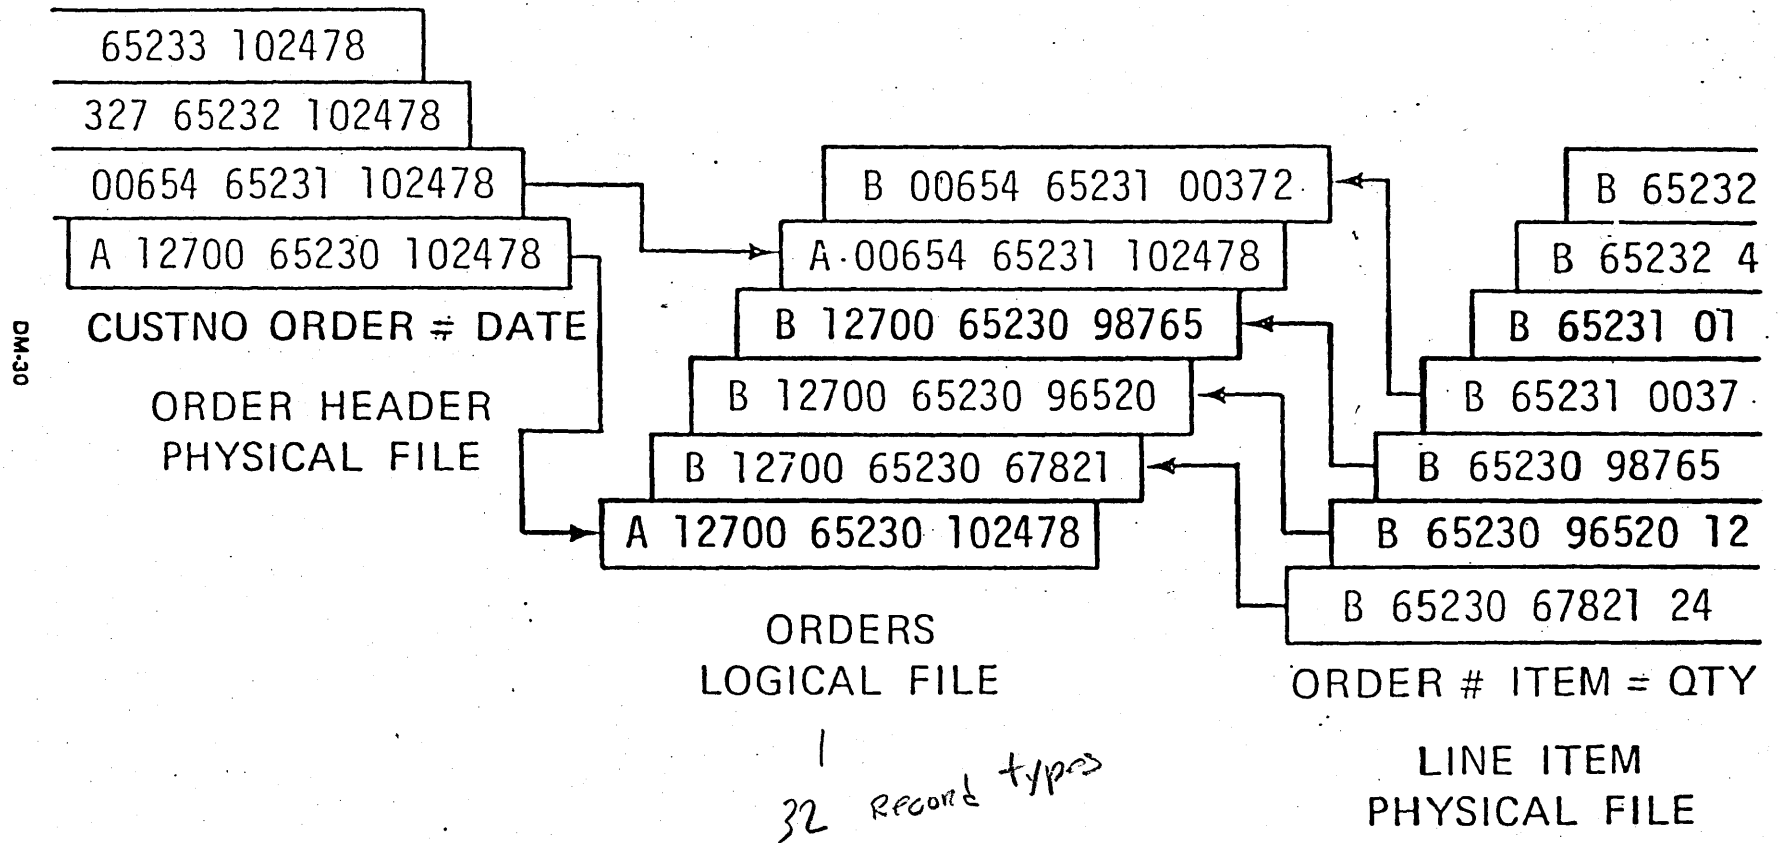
65233 102478

327 65232 102478

00654 65231 102478

A 12700 65230 102478

CUSTNO ORDER ≠ DATE

ORDER HEADER PHYSICAL FILE

DM-30

B 00654 65231 00372

A·00654 65231 102478

B 12700 65230 98765

B 12700 65230 96520

B 12700 65230 67821

A 12700 65230 102478

ORDERS LOGICAL FILE

1
32 Record types

B 65232

B 65232 4

B 65231 01

B 65231 0037

B 65230 98765

B 65230 96520 12

B 65230 67821 24

ORDER # ITEM = QTY

LINE ITEM PHYSICAL FILE